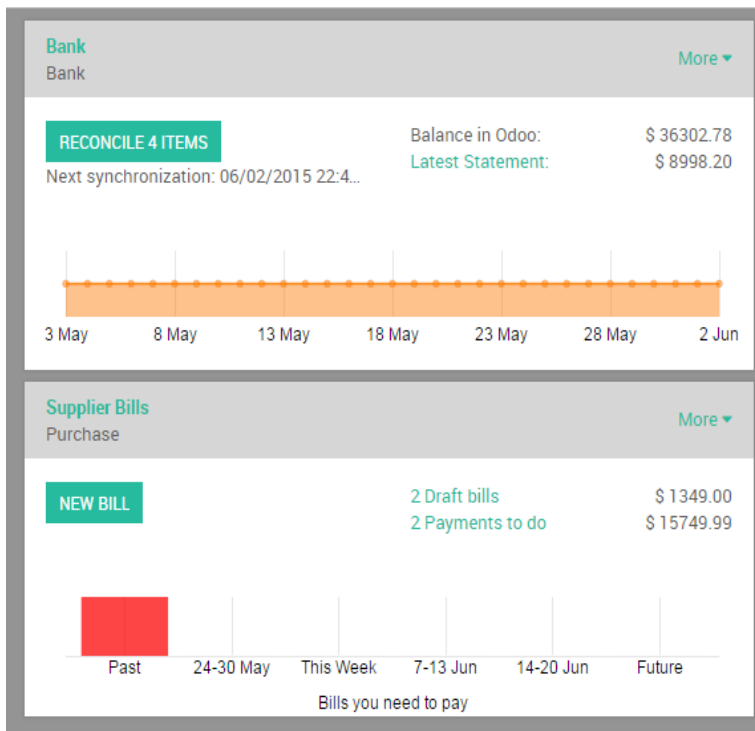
Bank
Bank

More ▾

RECONCILE 4 ITEMS

Next synchronization: 06/02/2015 22:4...

Balance in Odoo: $ 36302.78
Latest Statement: $ 8998.20

3 May 8 May 13 May 18 May 23 May 28 May 2 Jun

Supplier Bills
Purchase

More ▾

NEW BILL

2 Draft bills $ 1349.00
2 Payments to do $ 15749.99

Past 24-30 May This Week 7-13 Jun 14-20 Jun Future

Bills you need to pay